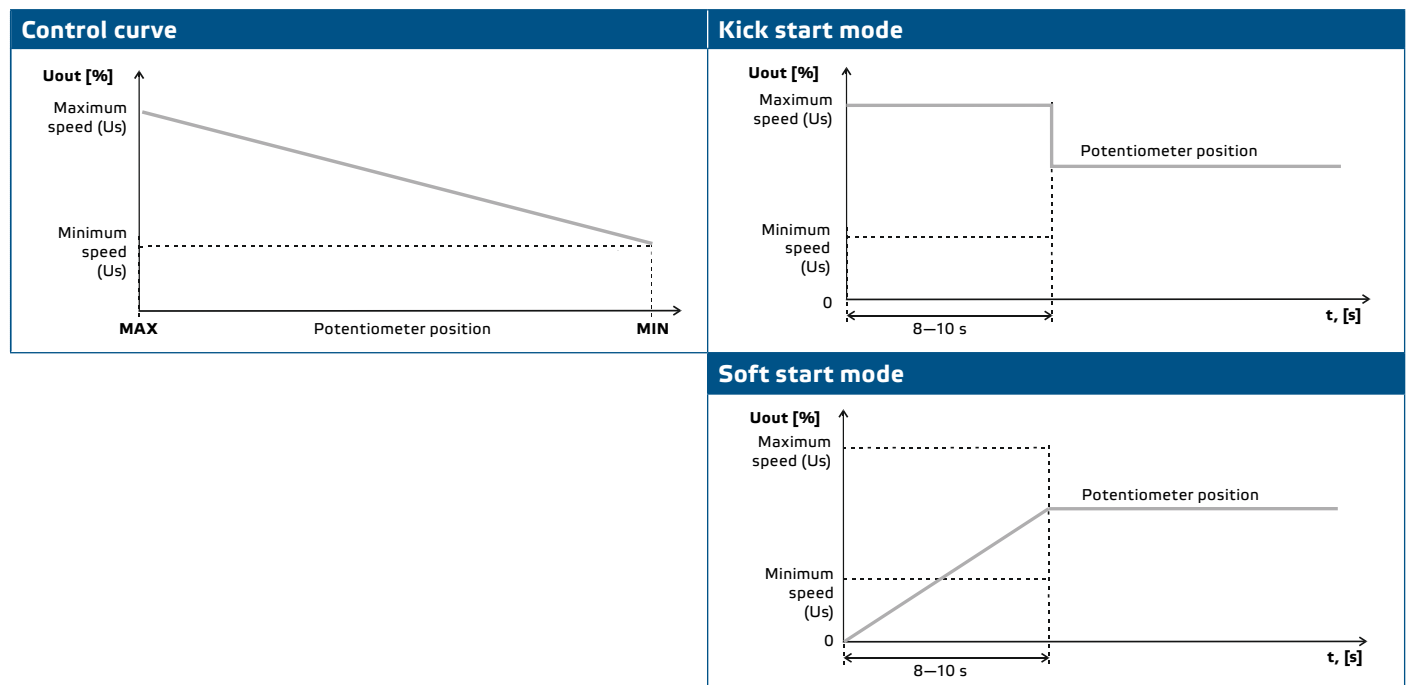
Control curve

Uout [%]

Maximum speed (Us)

Minimum speed (Us)

MAX

Potentiometer position

MIN

Kick start mode

Uout [%]

Maximum speed (Us)

Potentiometer position

Minimum speed (Us)

0

8—10 s

t, [s]

Soft start mode

Uout [%]

Maximum speed (Us)

Potentiometer position

Minimum speed (Us)

0

8—10 s

t, [s]